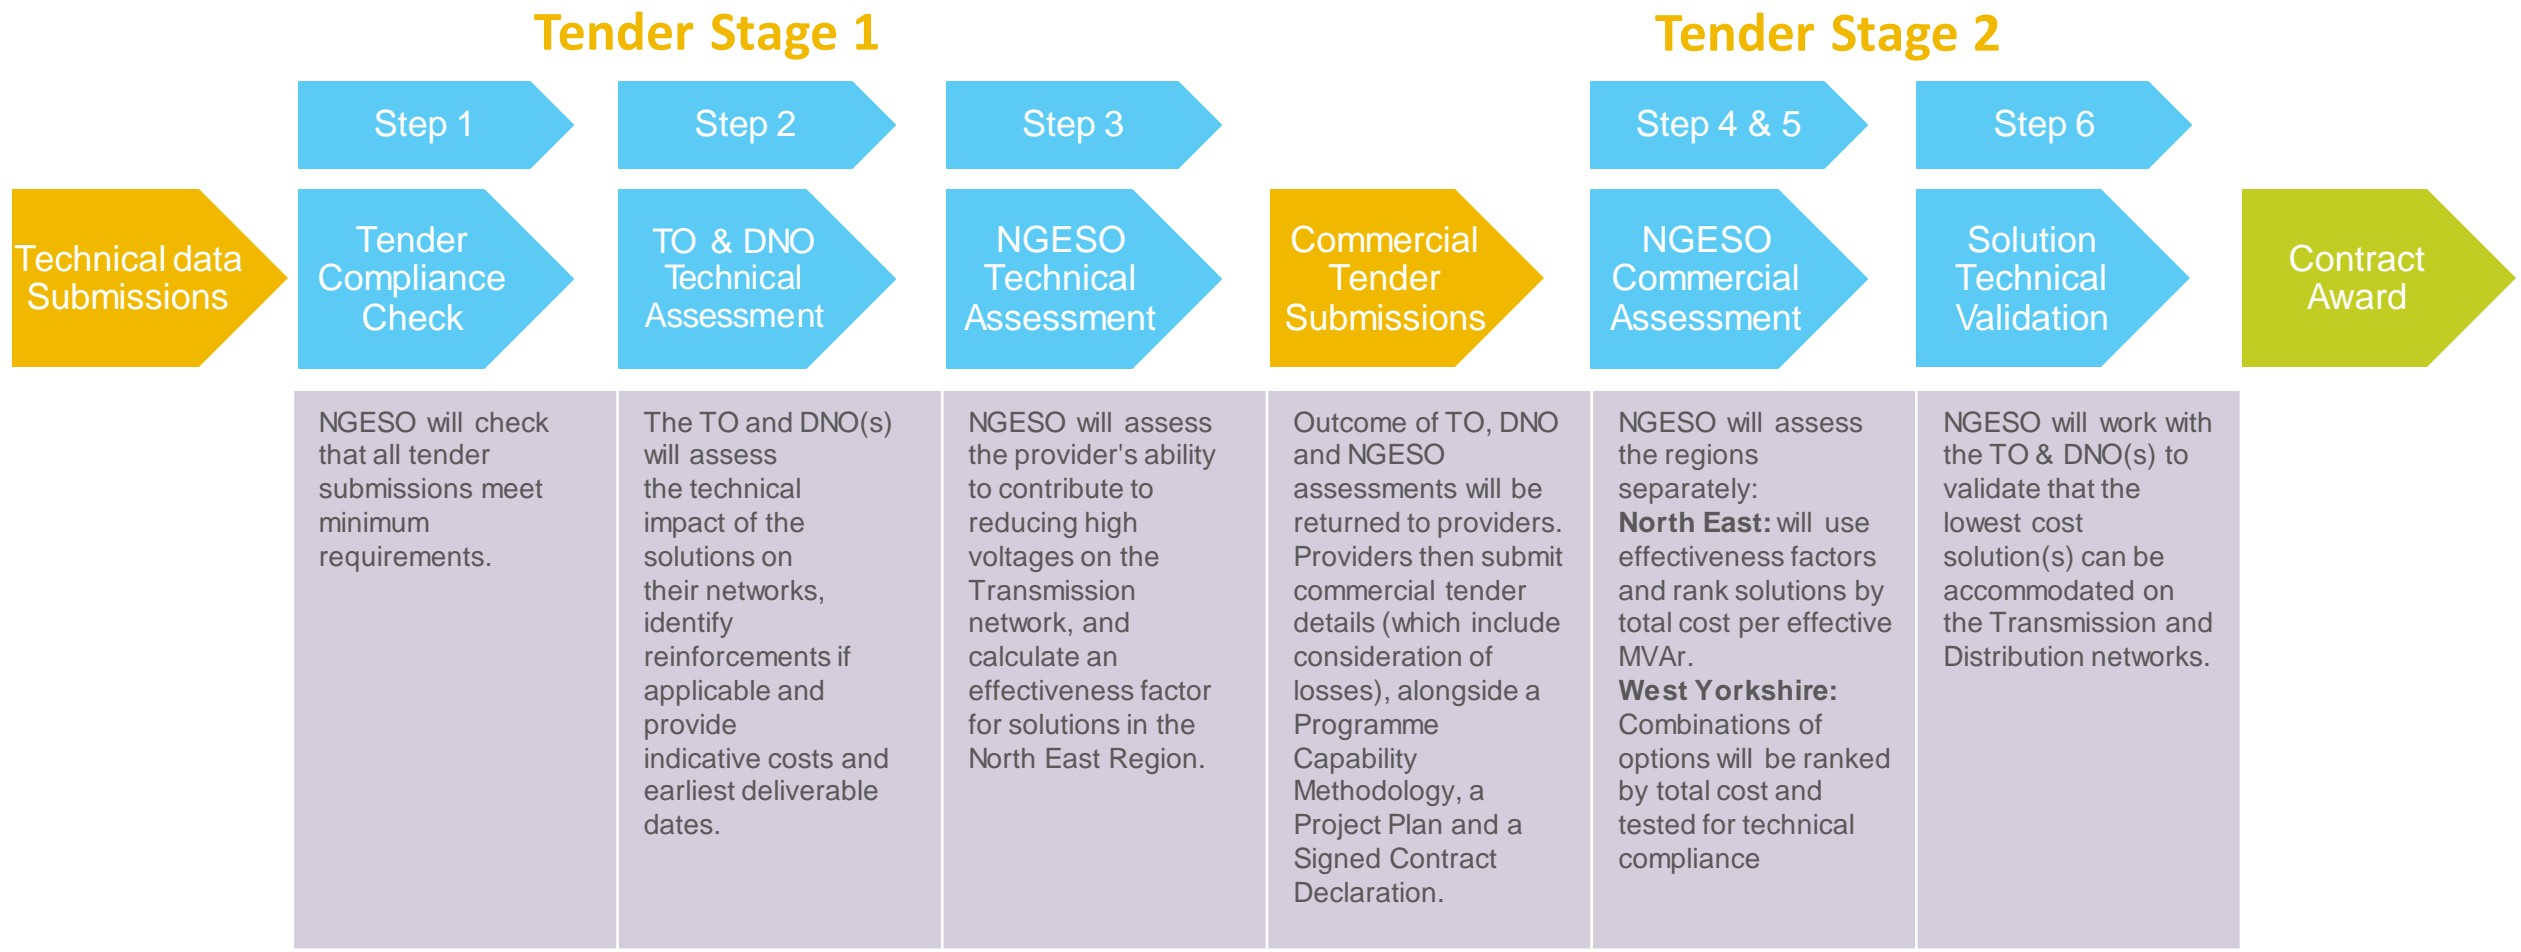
Tender Stage 1

Tender Stage 2

Step 1

Step 2

Step 3

Step 4 & 5

Step 6

Technical data Submissions

Tender Compliance Check

TO & DNO Technical Assessment

NGESO Technical Assessment

Commercial Tender Submissions

NGESO Commercial Assessment

Solution Technical Validation

Contract Award

NGESO will check that all tender submissions meet minimum requirements.

The TO and DNO(s) will assess the technical impact of the solutions on their networks, identify reinforcements if applicable and provide indicative costs and earliest deliverable dates.

NGESO will assess the provider's ability to contribute to reducing high voltages on the Transmission network, and calculate an effectiveness factor for solutions in the North East Region.

Outcome of TO, DNO and NGESO assessments will be returned to providers. Providers then submit commercial tender details (which include consideration of losses), alongside a Programme Capability Methodology, a Project Plan and a Signed Contract Declaration.

NGESO will assess the regions separately:
**North East:** will use effectiveness factors and rank solutions by total cost per effective MVAr.
**West Yorkshire:** Combinations of options will be ranked by total cost and tested for technical compliance

NGESO will work with the TO & DNO(s) to validate that the lowest cost solution(s) can be accommodated on the Transmission and Distribution networks.